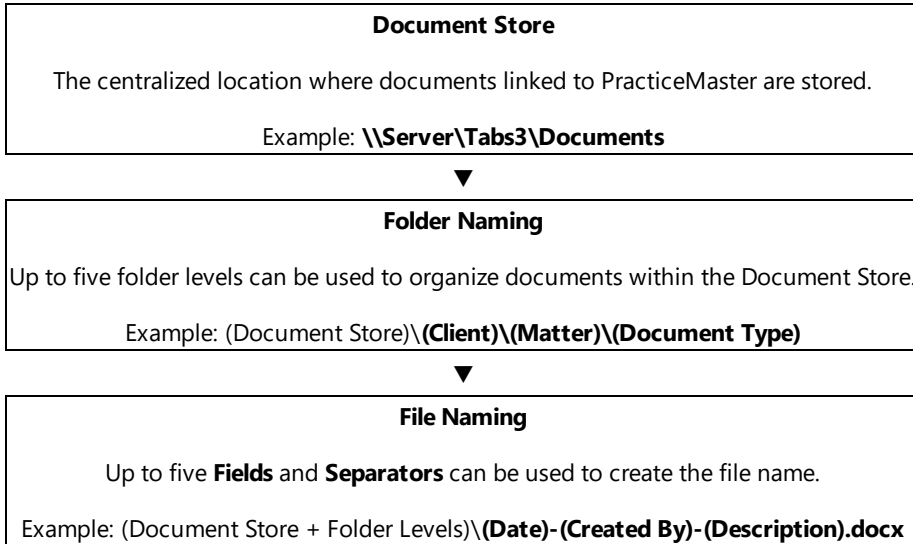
Document Store

The centralized location where documents linked to PracticeMaster are stored.

Example: \\Server\Tabs3\Documents

Folder Naming

Up to five folder levels can be used to organize documents within the Document Store.

Example: (Document Store)\(Client)\(Matter)\(Document Type)

File Naming

Up to five Fields and Separators can be used to create the file name.

Example: (Document Store + Folder Levels)\(Date)-(Created By)-(Description).docx